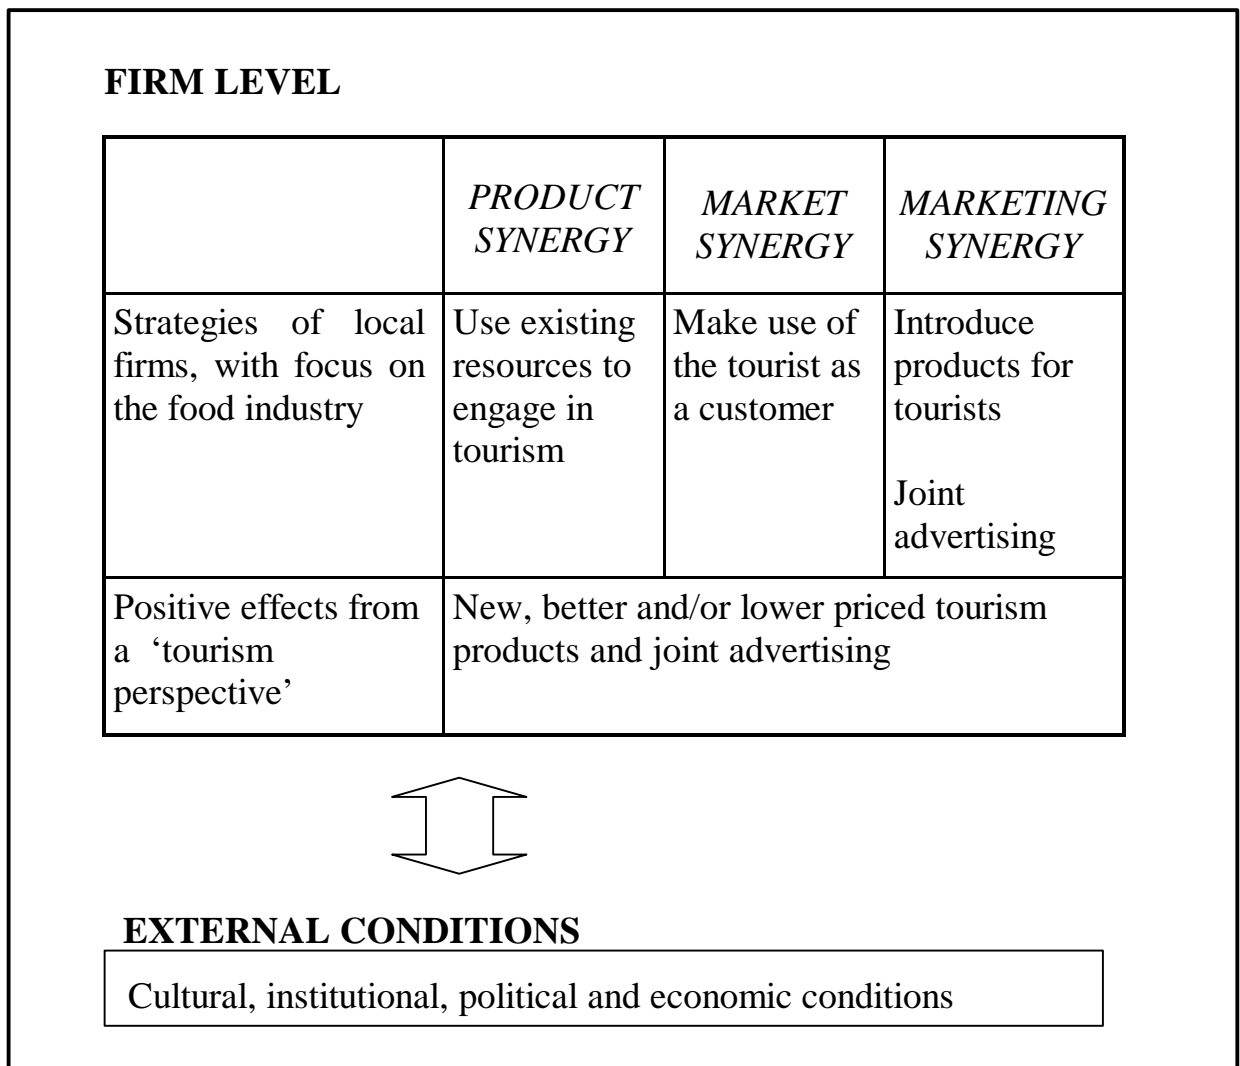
FIRM LEVEL

| | PRODUCT SYNERGY | MARKET SYNERGY | MARKETING SYNERGY |
|---|---|---|---|
| Strategies of local firms, with focus on the food industry | Use existing resources to engage in tourism | Make use of the tourist as a customer | Introduce products for tourists<br><br>Joint advertising |
| Positive effects from a 'tourism perspective' | New, better and/or lower priced tourism products and joint advertising | | |

EXTERNAL CONDITIONS

Cultural, institutional, political and economic conditions